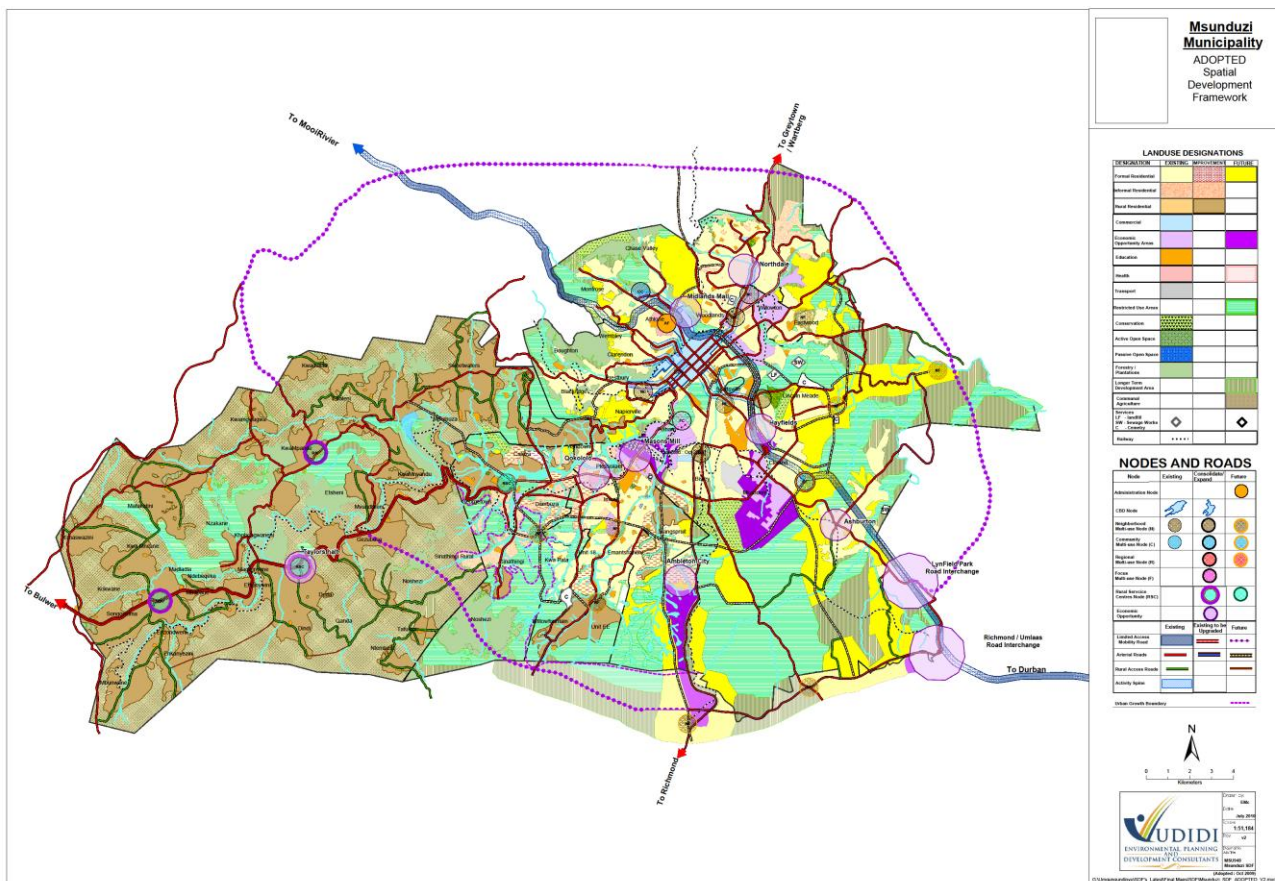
Msunduzi Municipality
ADOPTED
Spatial
Development
Framework

LANDUSE DESIGNATIONS

| DESIGNATION | EXISTING | IMPROVEMENT | FUTURE |
|---|---|---|---|
| Formal Residential | | | |
| Informal Residential | | | |
| Rural Residential | | | |
| Commercial | | | |
| Economic Opportunity Areas | | | |
| Education | | | |
| Health | | | |
| Transport | | | |
| Restricted Use Areas | | | |
| Conservation | | | |
| Active Open Space | | | |
| Passive Open Space | | | |
| Forestry / Plantations | | | |
| Longer Term Development Area | | | |
| Communal Agriculture | | | |
| Services LF - landfill SW - Sewage Works C - Cemetry | | | |
| Railway | | | |

NODES AND ROADS

| Node | Existing | Consolidate/ Expand | Future |
|---|---|---|---|
| Administration Node | | | |
| CBD Node | | | |
| Neighborhood Multi-use Node (N) | | | |
| Community Multi-use Node (C) | | | |
| Regional Multi-use Node (R) | | | |
| Focus Multi-use Node (F) | | | |
| Rural Services Centre Node (RSC) | | | |
| Economic Opportunity | | | |

| | Existing | Existing to be Upgraded | Future |
|---|---|---|---|
| Limited Access Mobility Road | | | |
| Arterial Roads | | | |
| Rural Access Roads | | | |
| Activity Spine | | | |

Urban Growth Boundary

N

0 1 2 3 4
Kilometers

To MooiRivier
To Greytown / Wartburg
To Bulwer
To Richmond
To Durban
Richmond / Umlaas Road Interchange
LynField Park Road Interchange
Northdale
Midlands Mall
Chase Valley
Montrose
Athlone
Woodlands
Hayfields
Mason's Mill
Ashburton
Ambleton City
Taylor's Halt
Edendale
Imbali
Sobantu
Copesville
Bisley
Scottsville
Mkondeni
Pelham
Raisethorpe
Eastwood
Clarendon
Wembley
Boughton
Slangspruit
Emambedwini
Willowton
LF
SW
C

VUDIDI
ENVIRONMENTAL PLANNING AND DEVELOPMENT CONSULTANTS
July 2010
1:51,184
(Adopted : Oct 2009)